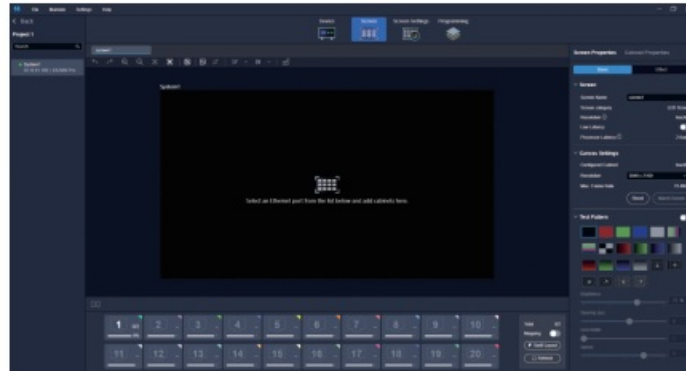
File Module Settings Help

< Back

Project 1

Search

System1

Device Screen Screen Settings Programming

System1

Select an Ethernet port from the list below and add cabinets here.

Screen Properties Cabinet Properties

Screen

Canvas Settings

Test Pattern

1 2 3 4 5 6 7 8 9 10

11 12 13 14 15 16 17 18 19 20